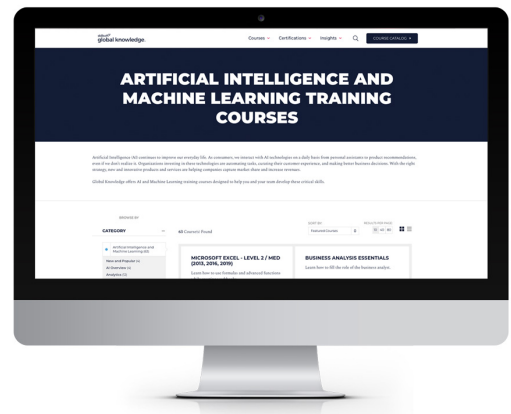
skillsoft global knowledge.

Courses Certifications Insights COURSE CATALOG

ARTIFICIAL INTELLIGENCE AND MACHINE LEARNING TRAINING COURSES

Artificial Intelligence (AI) continues to improve our everyday life. As consumers, we interact with AI technologies on a daily basis from personal assistants to product recommendations, even if we don't realize it. Organizations investing in these technologies are automating tasks, curating their customer experience, and making better business decisions. With the right strategy, new and innovative products and services are helping companies capture market share and increase revenues.

Global Knowledge offers AI and Machine Learning training courses designed to help you and your team develop these critical skills.

BROWSE BY

CATEGORY

Artificial Intelligence and Machine Learning (61)

New and Popular (4)

AI Essentials (2)

Analytics (1)

61 Courses Found

SORT BY

Featured Courses

RESULTS PER PAGE

15 45 90

MICROSOFT EXCEL - LEVEL 2 / MED (2013, 2016, 2019)

Learn how to use formulas and advanced functions

BUSINESS ANALYSIS ESSENTIALS

Learn how to fill the role of the business analyst.